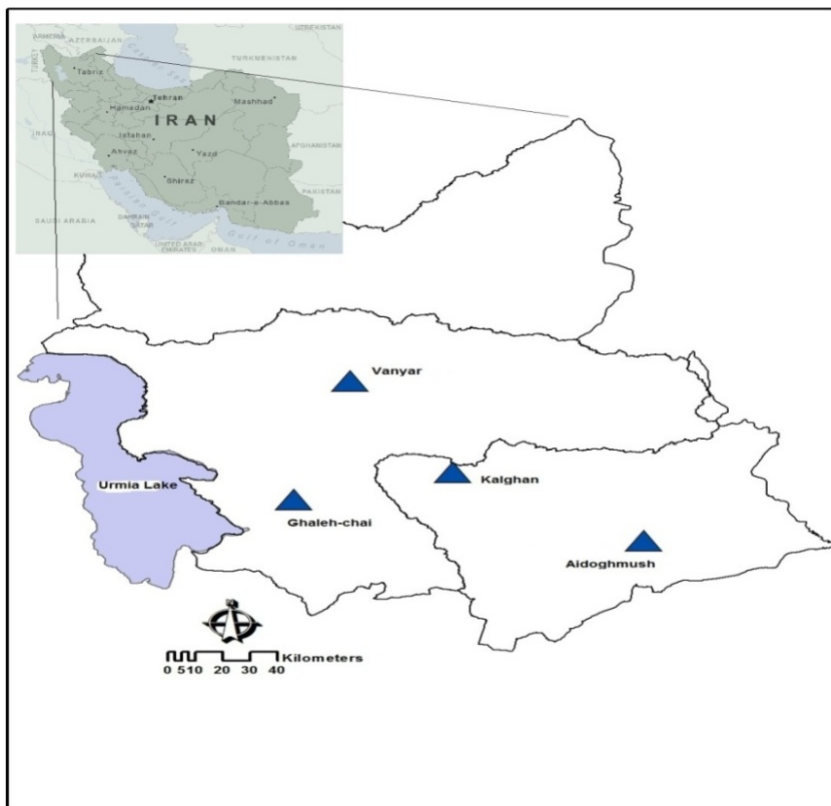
ARMENIA AZERBAIJAN
TURKMENISTAN
TURKEY
Tabriz
Tehran
Mashhad
Hamadan
IRAQ
IRAN
Isfahan
Ahvaz
Yazd
AFGHANISTAN
KUWAIT
Shiraz
PAKISTAN
Persian Gulf
Bandar-e-Abbas
SAUDI ARABIA
BAHRAIN
QATAR
Gulf of Oman
UNITED ARAB EMIRATES
OMAN

Vanyar
Urmia Lake
Kalghan
Ghaleh-chai
Aidoghmush

0 5 10 20 30 40 Kilometers